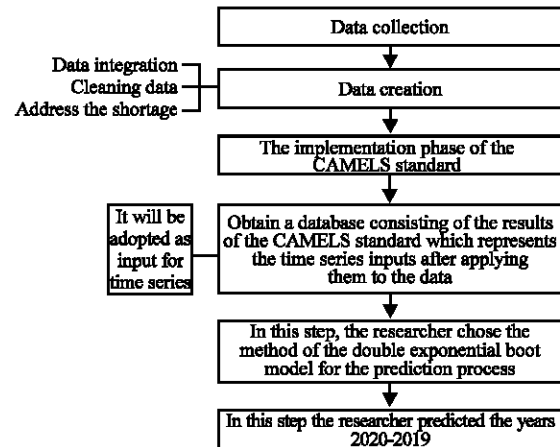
Data collection

Data integration
Cleaning data
Address the shortage

Data creation

The implementation phase of the CAMELS standard

It will be adopted as input for time series

Obtain a database consisting of the results of the CAMELS standard which represents the time series inputs after applying them to the data

In this step, the researcher chose the method of the double exponential boot model for the prediction process

In this step the researcher predicted the years 2020-2019